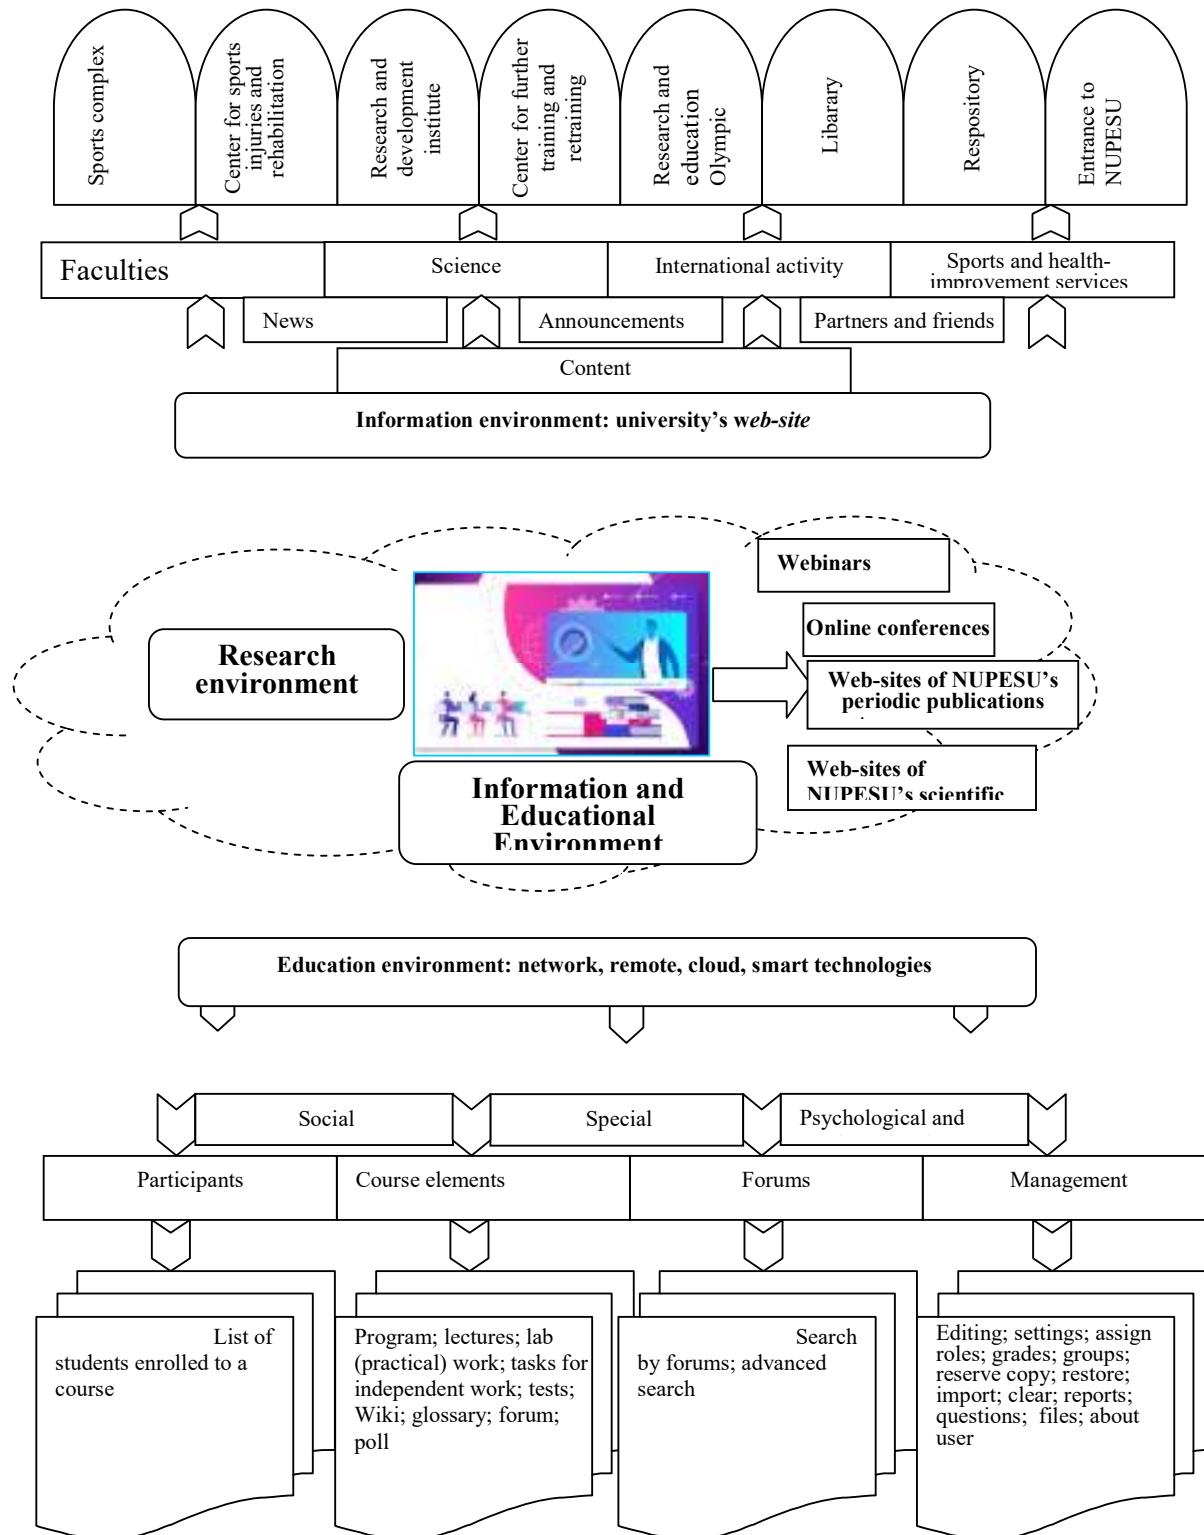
Sports complex

Center for sports injuries and rehabilitation

Research and development institute

Center for further training and retraining

Research and education Olympic

Libarary

Respository

Entrance to NUPESU

Faculties

Science

International activity

Sports and health-improvement services

News

Announcements

Partners and friends

Content

**Information environment: university's *web-site***

**Webinars**

**Online conferences**

**Research environment**

**Web-sites of NUPESU's periodic publications**

**Web-sites of NUPESU's scientific**

**Information and Educational Environment**

**Education environment: network, remote, cloud, smart technologies**

Social

Special

Psychological and

Participants

Course elements

Forums

Management

List of students enrolled to a course

Program; lectures; lab (practical) work; tasks for independent work; tests; Wiki; glossary; forum; poll

Search by forums; advanced search

Editing; settings; assign roles; grades; groups; reserve copy; restore; import; clear; reports; questions; files; about user